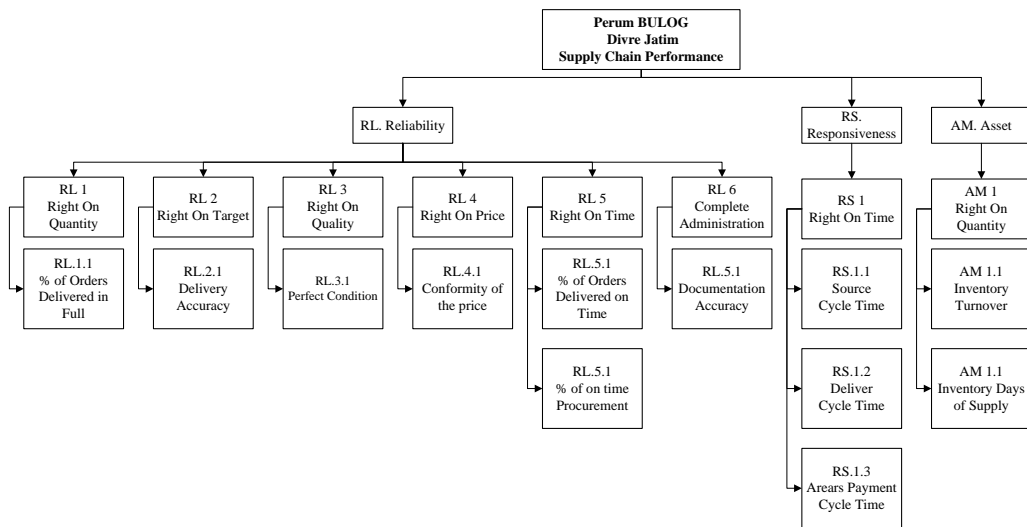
Perum BULOG
Divre Jatim
Supply Chain Performance

RL. Reliability

RS. Responsiveness

AM. Asset

RL 1
Right On Quantity

RL.1.1
% of Orders Delivered in Full

RL 2
Right On Target

RL.2.1
Delivery Accuracy

RL 3
Right On Quality

RL.3.1
Perfect Condition

RL 4
Right On Price

RL.4.1
Conformity of the price

RL 5
Right On Time

RL.5.1
% of Orders Delivered on Time

RL.5.1
% of on time Procurement

RL 6
Complete Administration

RL.5.1
Documentation Accuracy

RS 1
Right On Time

RS.1.1
Source Cycle Time

RS.1.2
Deliver Cycle Time

RS.1.3
Arears Payment Cycle Time

AM 1
Right On Quantity

AM 1.1
Inventory Turnover

AM 1.1
Inventory Days of Supply